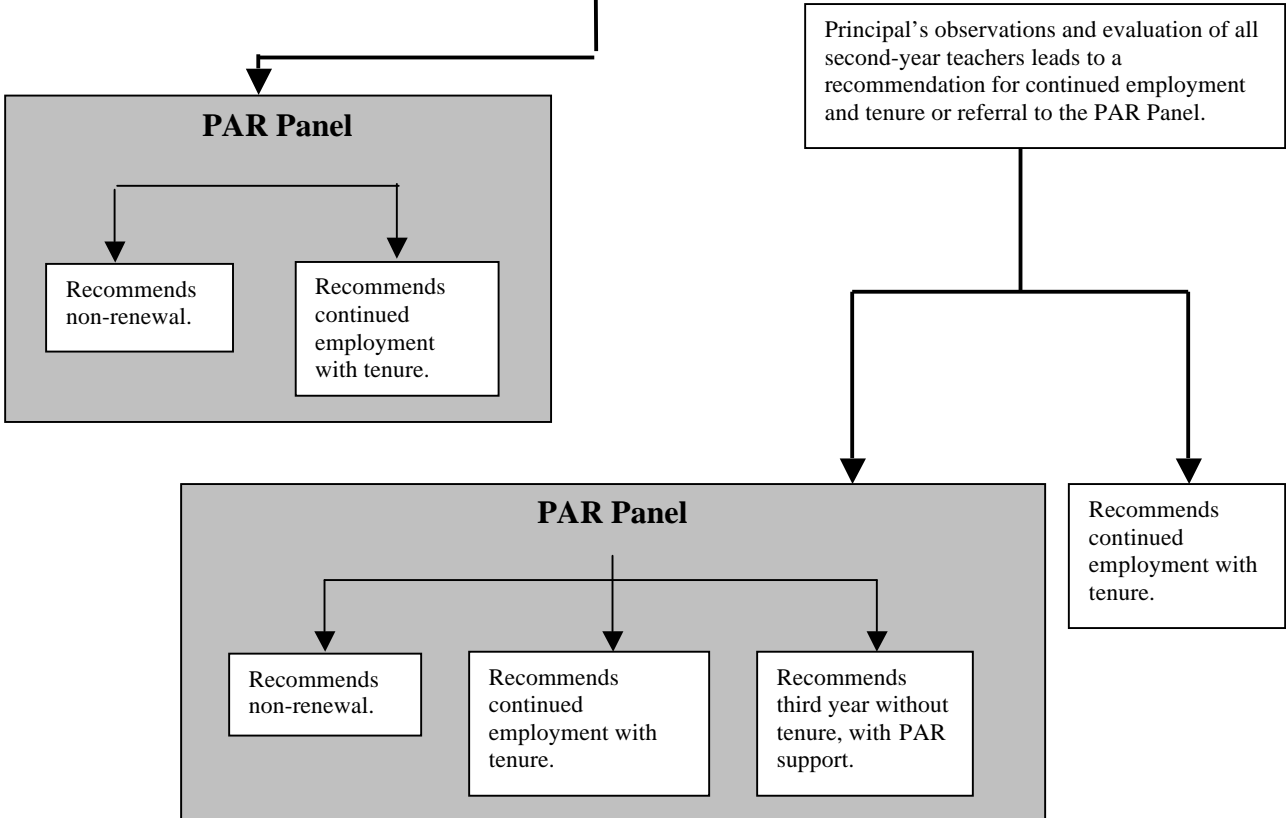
PAR Panel

Recommends non-renewal.

Recommends continued employment with tenure.

Principal’s observations and evaluation of all second-year teachers leads to a recommendation for continued employment and tenure or referral to the PAR Panel.

PAR Panel

Recommends non-renewal.

Recommends continued employment with tenure.

Recommends third year without tenure, with PAR support.

Recommends continued employment with tenure.